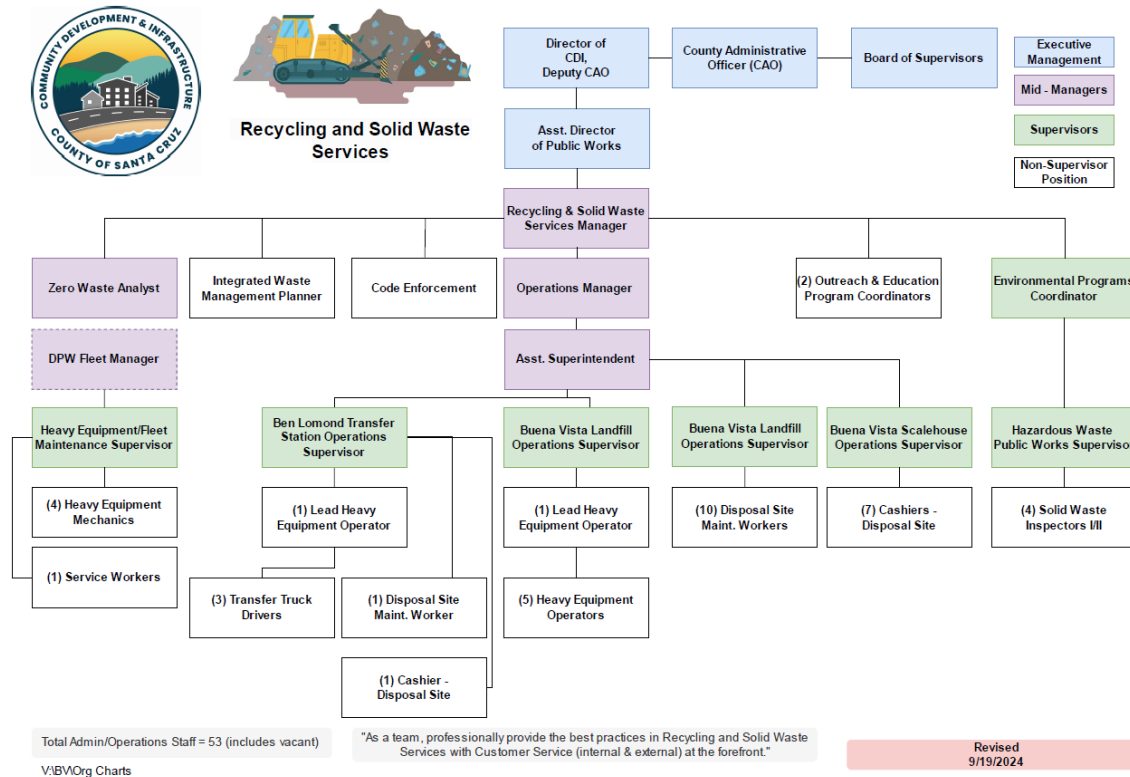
COMMUNITY DEVELOPMENT & INFRASTRUCTURE
COUNTY OF SANTA CRUZ

Recycling and Solid Waste Services

Director of CDI, Deputy CAO

County Administrative Officer (CAO)

Board of Supervisors

Executive Management

Mid - Managers

Supervisors

Non-Supervisor Position

Asst. Director of Public Works

Recycling & Solid Waste Services Manager

Zero Waste Analyst

Integrated Waste Management Planner

Code Enforcement

Operations Manager

(2) Outreach & Education Program Coordinators

Environmental Programs Coordinator

DPW Fleet Manager

Asst. Superintendent

Heavy Equipment/Fleet Maintenance Supervisor

Ben Lomond Transfer Station Operations Supervisor

Buena Vista Landfill Operations Supervisor

Buena Vista Landfill Operations Supervisor

Buena Vista Scalehouse Operations Supervisor

Hazardous Waste Public Works Superviso

(4) Heavy Equipment Mechanics

(1) Lead Heavy Equipment Operator

(1) Lead Heavy Equipment Operator

(10) Disposal Site Maint. Workers

(7) Cashiers - Disposal Site

(4) Solid Waste Inspectors I/II

(1) Service Workers

(3) Transfer Truck Drivers

(1) Disposal Site Maint. Worker

(5) Heavy Equipment Operators

(1) Cashier - Disposal Site

Total Admin/Operations Staff = 53 (includes vacant)

"As a team, professionally provide the best practices in Recycling and Solid Waste Services with Customer Service (internal & external) at the forefront."

Revised 9/19/2024

V:\BV\Org Charts